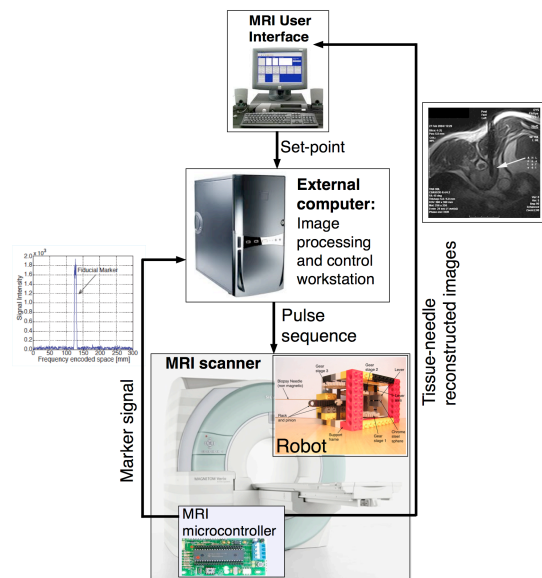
MRI User Interface

Set-point

External computer: Image processing and control workstation

Pulse sequence

$\times 10^5$

Signal Intensity

Fiducial Marker

2
1.8
1.6
1.4
1.2
1
0.8
0.6
0.4
0.2
0

0 50 100 150 200 250 300

Frequency encoded space [mm]

Marker signal

MRI scanner

Biopsy Needle (non-magnetic)

Rack and pinion

Gear stage 3

Gear stage 2

Gear stage 1

Lever

Pushpull frame

Robot

MRI microcontroller

Tissue-needle reconstructed images